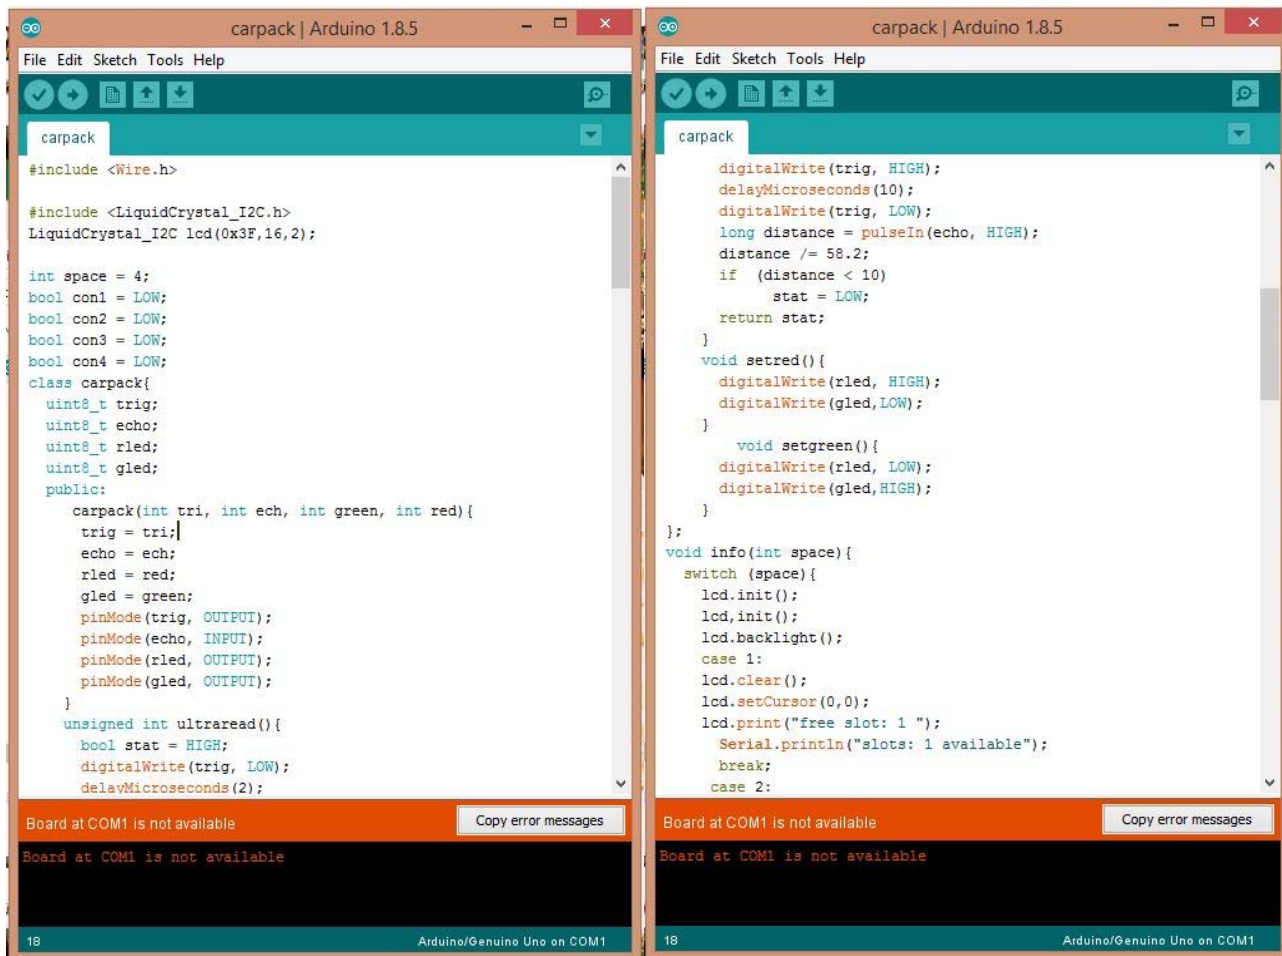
carpack | Arduino 1.8.5

File Edit Sketch Tools Help

carpack

#include <Wire.h>

#include <LiquidCrystal_I2C.h>
LiquidCrystal_I2C lcd(0x3F,16,2);

int space = 4;
bool con1 = LOW;
bool con2 = LOW;
bool con3 = LOW;
bool con4 = LOW;
class carpack{
uint8_t trig;
uint8_t echo;
uint8_t rled;
uint8_t gled;
public:
carpack(int tri, int ech, int green, int red){
trig = tri;
echo = ech;
rled = red;
gled = green;
pinMode(trig, OUTPUT);
pinMode(echo, INPUT);
pinMode(rled, OUTPUT);
pinMode(gled, OUTPUT);
}
unsigned int ultraread(){
bool stat = HIGH;
digitalWrite(trig, LOW);
delayMicroseconds(2);

Board at COM1 is not available

Copy error messages

Board at COM1 is not available

18

Arduino/Genuino Uno on COM1

carpack | Arduino 1.8.5

File Edit Sketch Tools Help

carpack

digitalWrite(trig, HIGH);
delayMicroseconds(10);
digitalWrite(trig, LOW);
long distance = pulseIn(echo, HIGH);
distance /= 58.2;
if (distance < 10)
stat = LOW;
return stat;
}
void setred(){
digitalWrite(rled, HIGH);
digitalWrite(gled,LOW);
}
void setgreen(){
digitalWrite(rled, LOW);
digitalWrite(gled,HIGH);
}
};
void info(int space){
switch (space){
lcd.init();
lcd,init();
lcd.backlight();
case 1:
lcd.clear();
lcd.setCursor(0,0);
lcd.print("free slot: 1 ");
Serial.println("slots: 1 available");
break;
case 2:

Board at COM1 is not available

Copy error messages

Board at COM1 is not available

18

Arduino/Genuino Uno on COM1